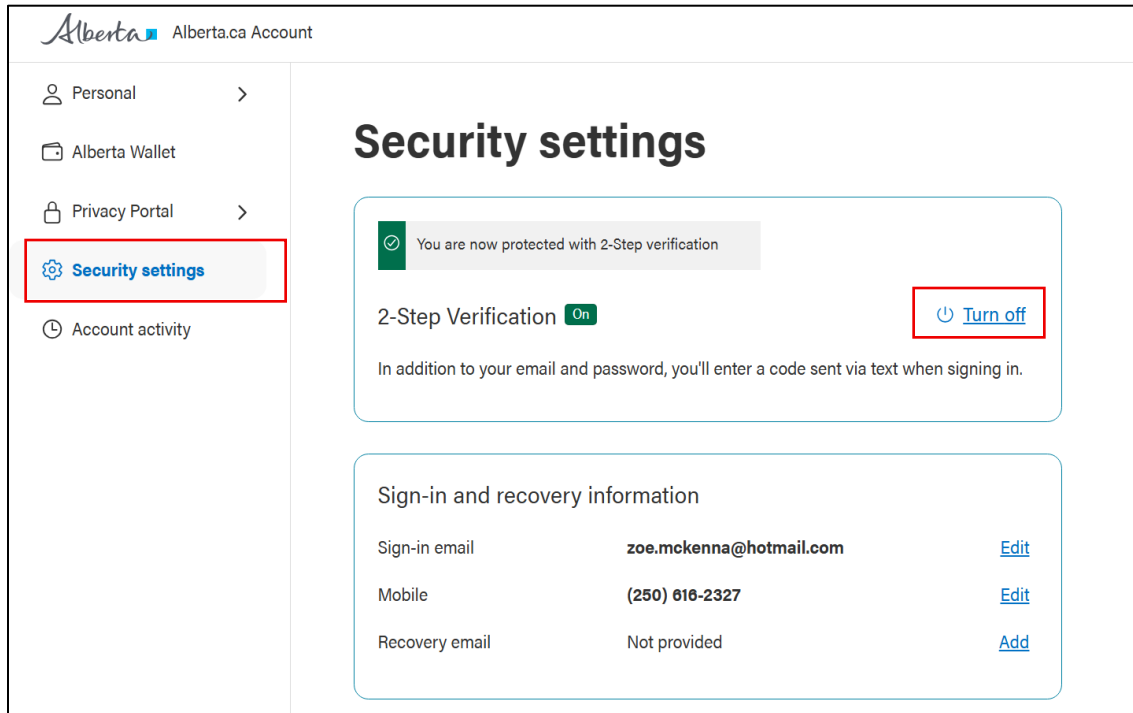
Alberta Alberta.ca Account

Personal

Alberta Wallet

Privacy Portal

Security settings

Account activity

Security settings

You are now protected with 2-Step verification

2-Step Verification On

Turn off

In addition to your email and password, you'll enter a code sent via text when signing in.

Sign-in and recovery information

| | | |
|---|---|---|
| Sign-in email | zoe.mckenna@hotmail.com | Edit |
| Mobile | (250) 616-2327 | Edit |
| Recovery email | Not provided | Add |